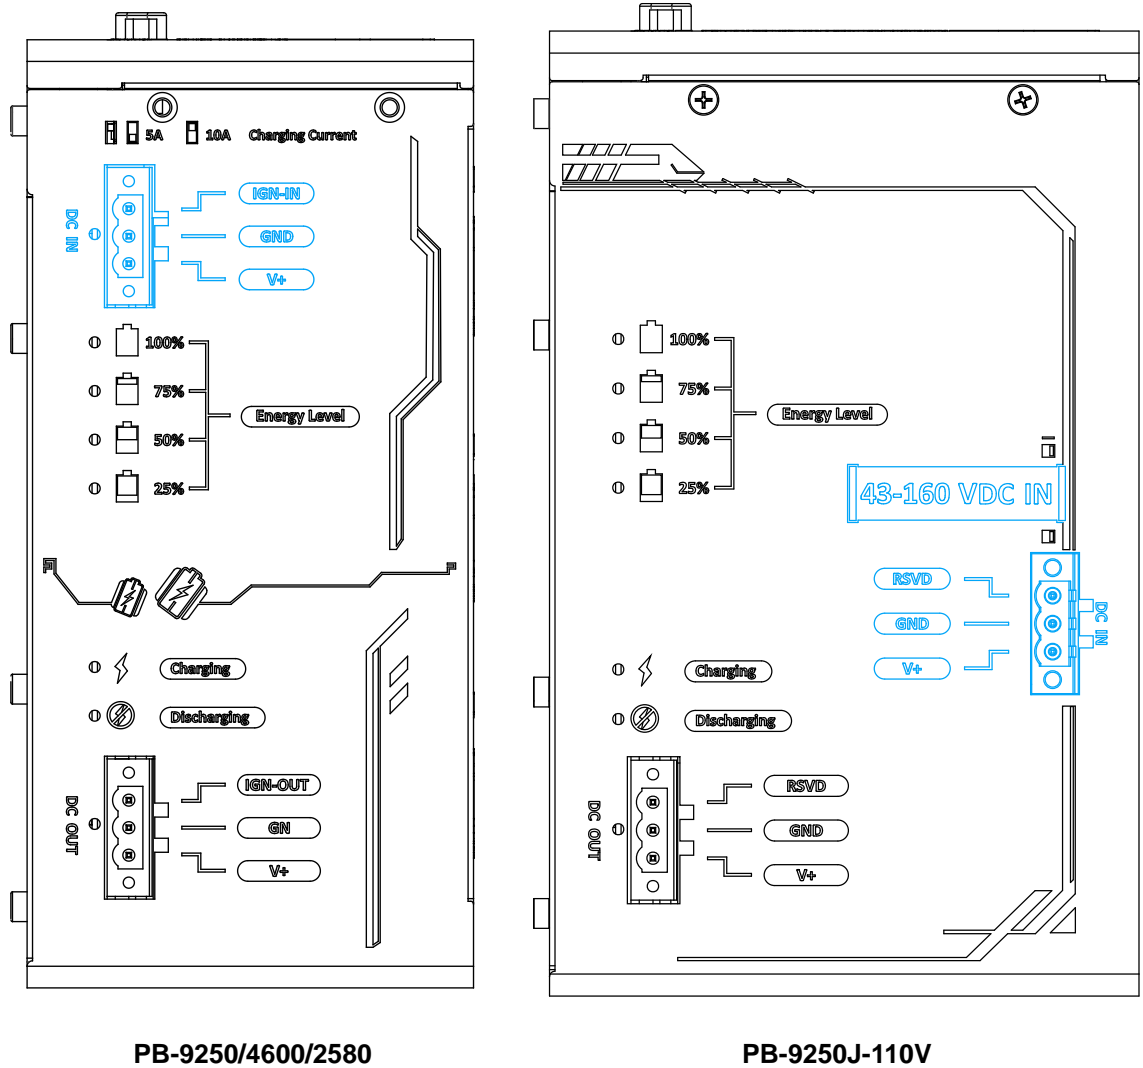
5A 10A Charging Current

DC IN

IGN-IN

GND

V+

100%

75%

50%

25%

Energy Level

Charging

Discharging

DC OUT

IGN-OUT

GN

V+

100%

75%

50%

25%

Energy Level

43-160 VDC IN

RSVD

GND

V+

DC IN

Charging

Discharging

DC OUT

RSVD

GND

V+

PB-9250/4600/2580

PB-9250J-110V